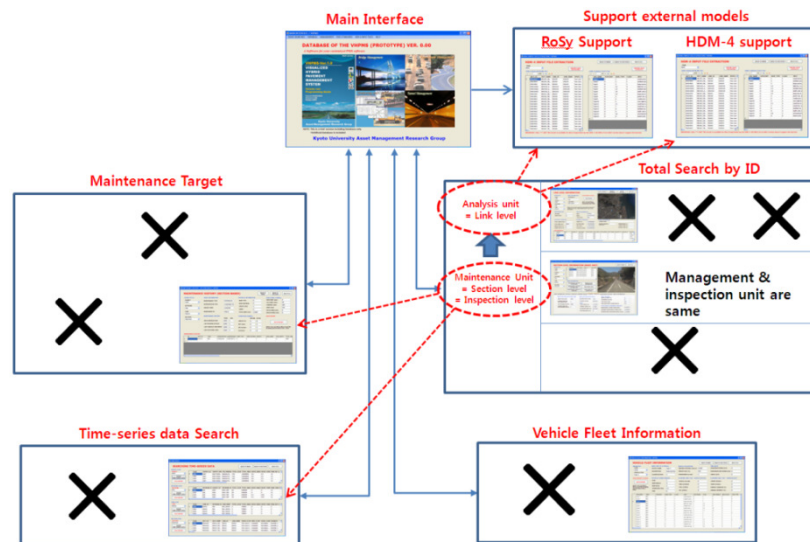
Main Interface

DATABASE OF THE VHPMS (PROTOTYPE) VER. 0.00

Kyoto University Asset Management Research Group

Support external models

RoSy Support

HDM-4 support

Maintenance Target

Total Search by ID

Analysis unit = Link level

Maintenance Unit = Section level = Inspection level

Management & inspection unit are same

Time-series data Search

Vehicle Fleet Information